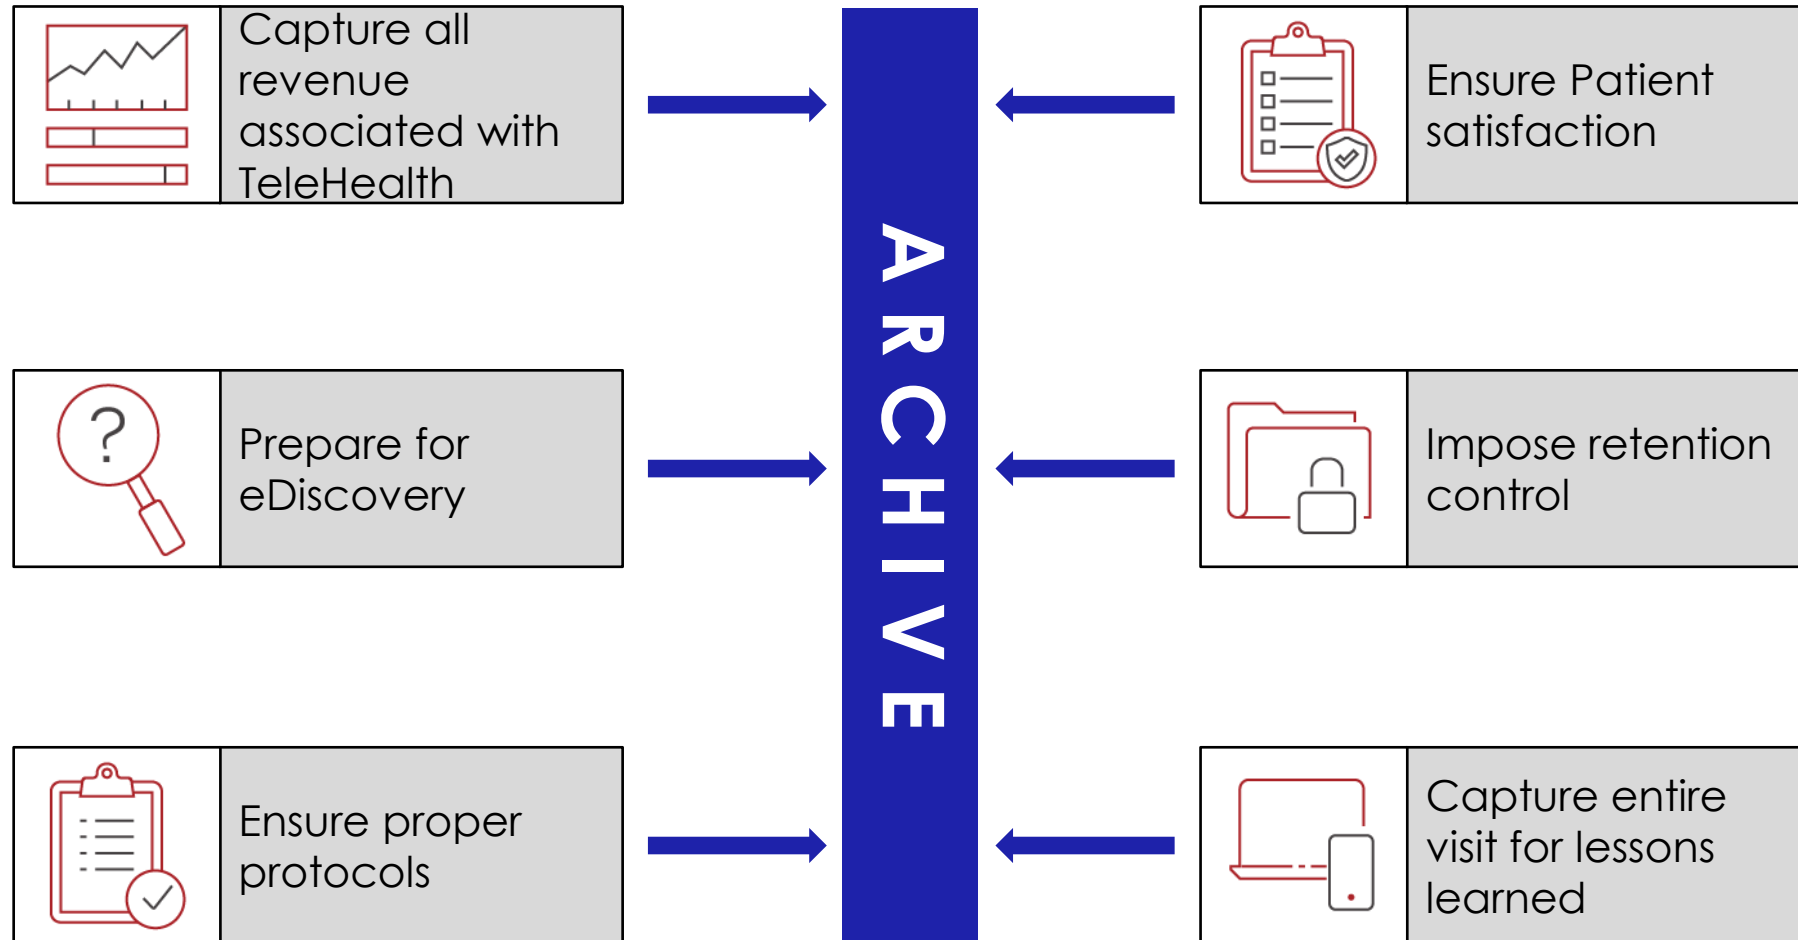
Capture all revenue associated with TeleHealth

Prepare for eDiscovery

Ensure proper protocols

ARCHIVE

Ensure Patient satisfaction

Impose retention control

Capture entire visit for lessons learned